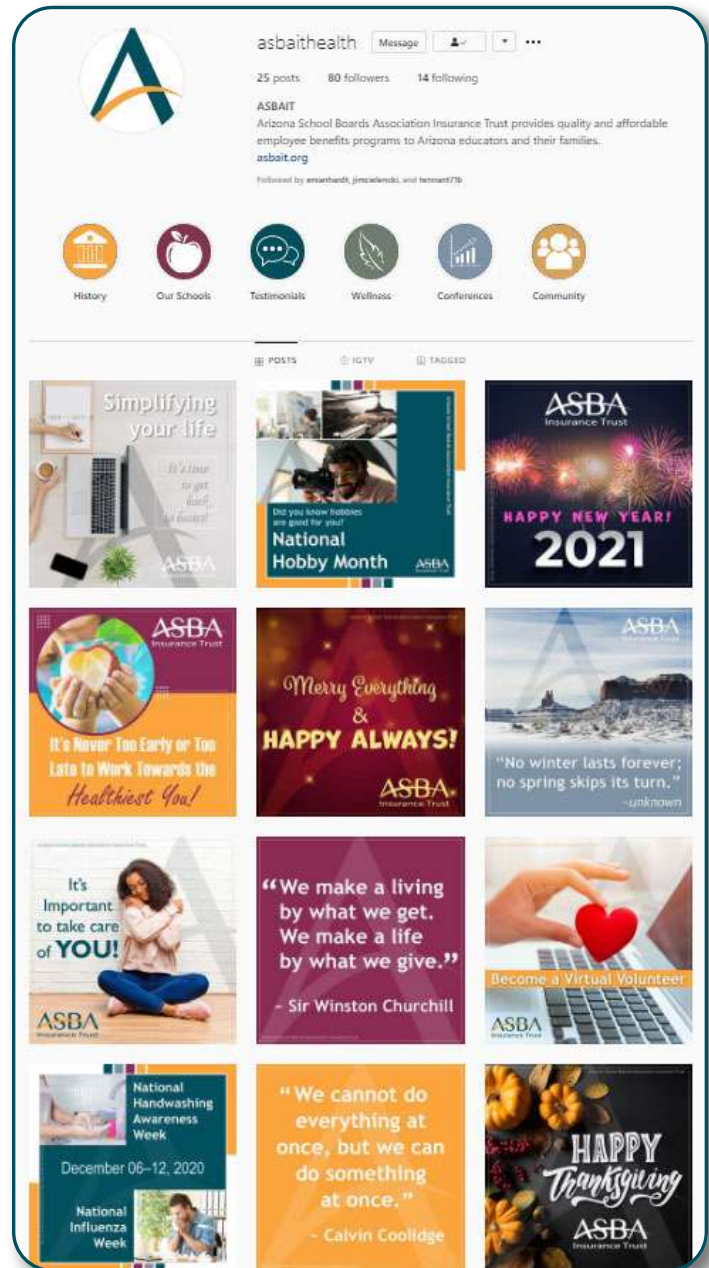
asbaithealth Message ...

25 posts 80 followers 14 following

ASBAIT
Arizona School Boards Association Insurance Trust provides quality and affordable employee benefits programs to Arizona educators and their families.
asbait.org

Followed by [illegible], jimcielenski, and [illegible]

History Our Schools Testimonials Wellness Conferences Community

POSTS IGTV TAGGED

Simplifying your life
It's time to get back to basics!
ASBA

Did you know hobbies are good for you?
National Hobby Month
ASBA

ASBA Insurance Trust
HAPPY NEW YEAR!
2021

ASBA Insurance Trust
It's Never Too Early or Too Late to Work Towards the Healthiest You!

Merry Everything & HAPPY ALWAYS!
ASBA Insurance Trust

ASBA
"No winter lasts forever; no spring skips its turn."
-unknown

It's Important to take care of YOU!
ASBA Insurance Trust

"We make a living by what we get. We make a life by what we give."
- Sir Winston Churchill

Become a Virtual Volunteer
ASBA Insurance Trust

National Handwashing Awareness Week
December 06-12, 2020
National Influenza Week

"We cannot do everything at once, but we can do something at once."
- Calvin Coolidge

HAPPY Thanksgiving
ASBA Insurance Trust